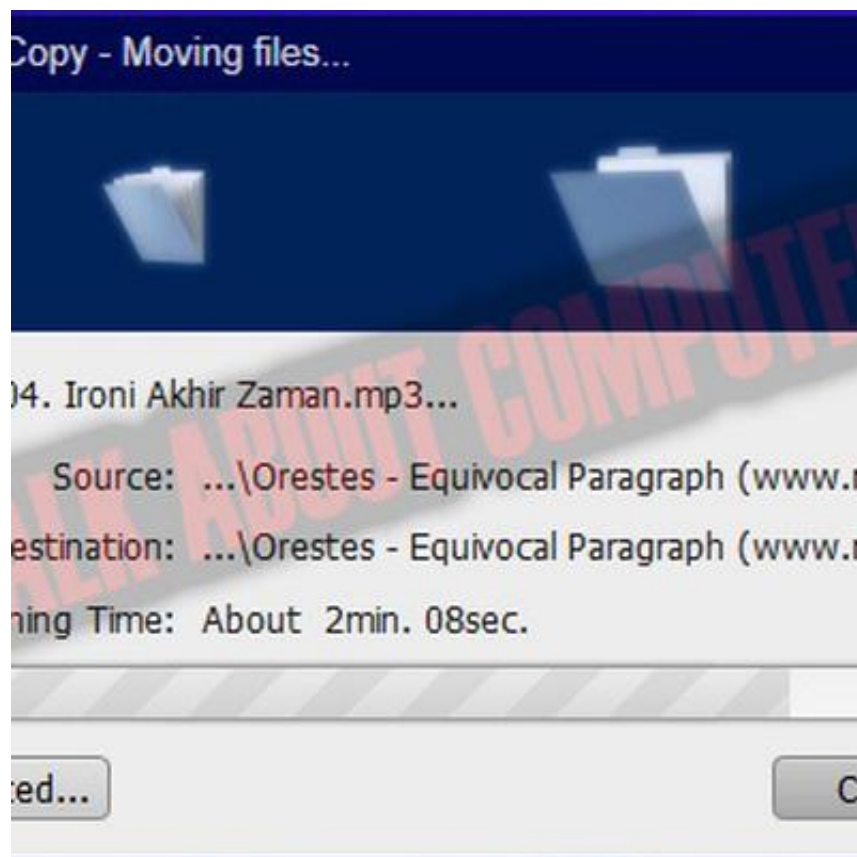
Copy - Moving files...

04. Ironi Akhir Zaman.mp3...

Source: ...\Orestes - Equivocal Paragraph (www.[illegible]

estination: ...\Orestes - Equivocal Paragraph (www.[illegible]

ning Time: About 2min. 08sec.

ced...

C

ALK ABOUT COMPUTE